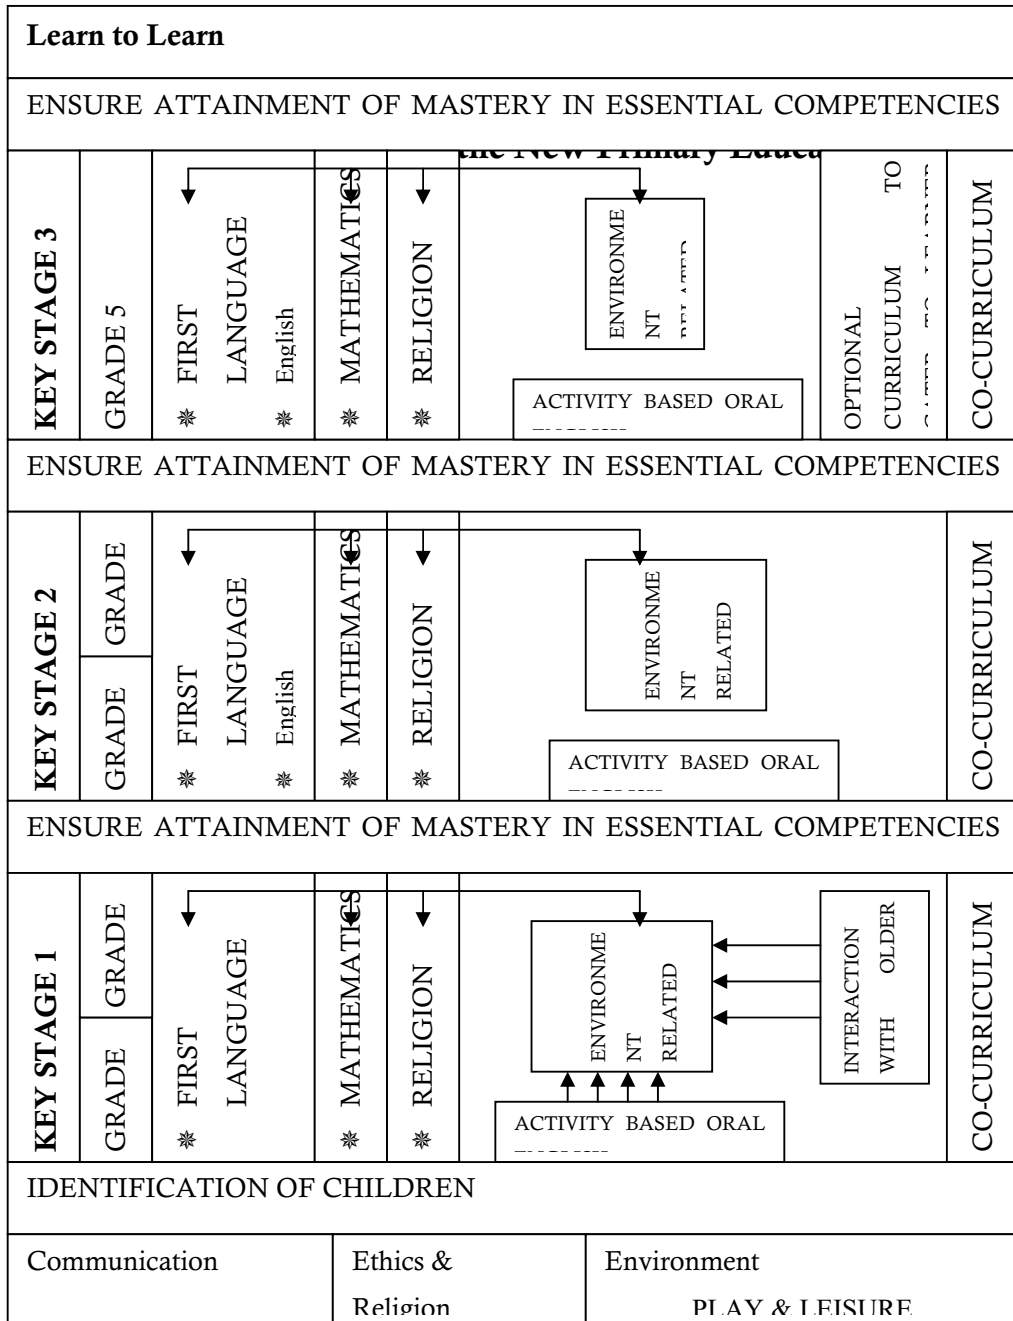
Learn to Learn

ENSURE ATTAINMENT OF MASTERY IN ESSENTIAL COMPETENCIES

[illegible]

KEY STAGE 3
GRADE 5
❋ FIRST LANGUAGE
❋ English
❋ MATHEMATICS
❋ RELIGION
ENVIRONMENT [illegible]
ACTIVITY BASED ORAL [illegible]
OPTIONAL CURRICULUM TO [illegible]
CO-CURRICULUM

ENSURE ATTAINMENT OF MASTERY IN ESSENTIAL COMPETENCIES

KEY STAGE 2
GRADE
GRADE
❋ FIRST LANGUAGE
❋ English
❋ MATHEMATICS
❋ RELIGION
ENVIRONMENT RELATED
ACTIVITY BASED ORAL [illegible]
CO-CURRICULUM

ENSURE ATTAINMENT OF MASTERY IN ESSENTIAL COMPETENCIES

KEY STAGE 1
GRADE
GRADE
❋ FIRST LANGUAGE
❋ MATHEMATICS
❋ RELIGION
ENVIRONMENT RELATED
INTERACTION WITH OLDER
ACTIVITY BASED ORAL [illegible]
CO-CURRICULUM

IDENTIFICATION OF CHILDREN

| Communication | Ethics & Religion | Environment PLAY & LEISURE |